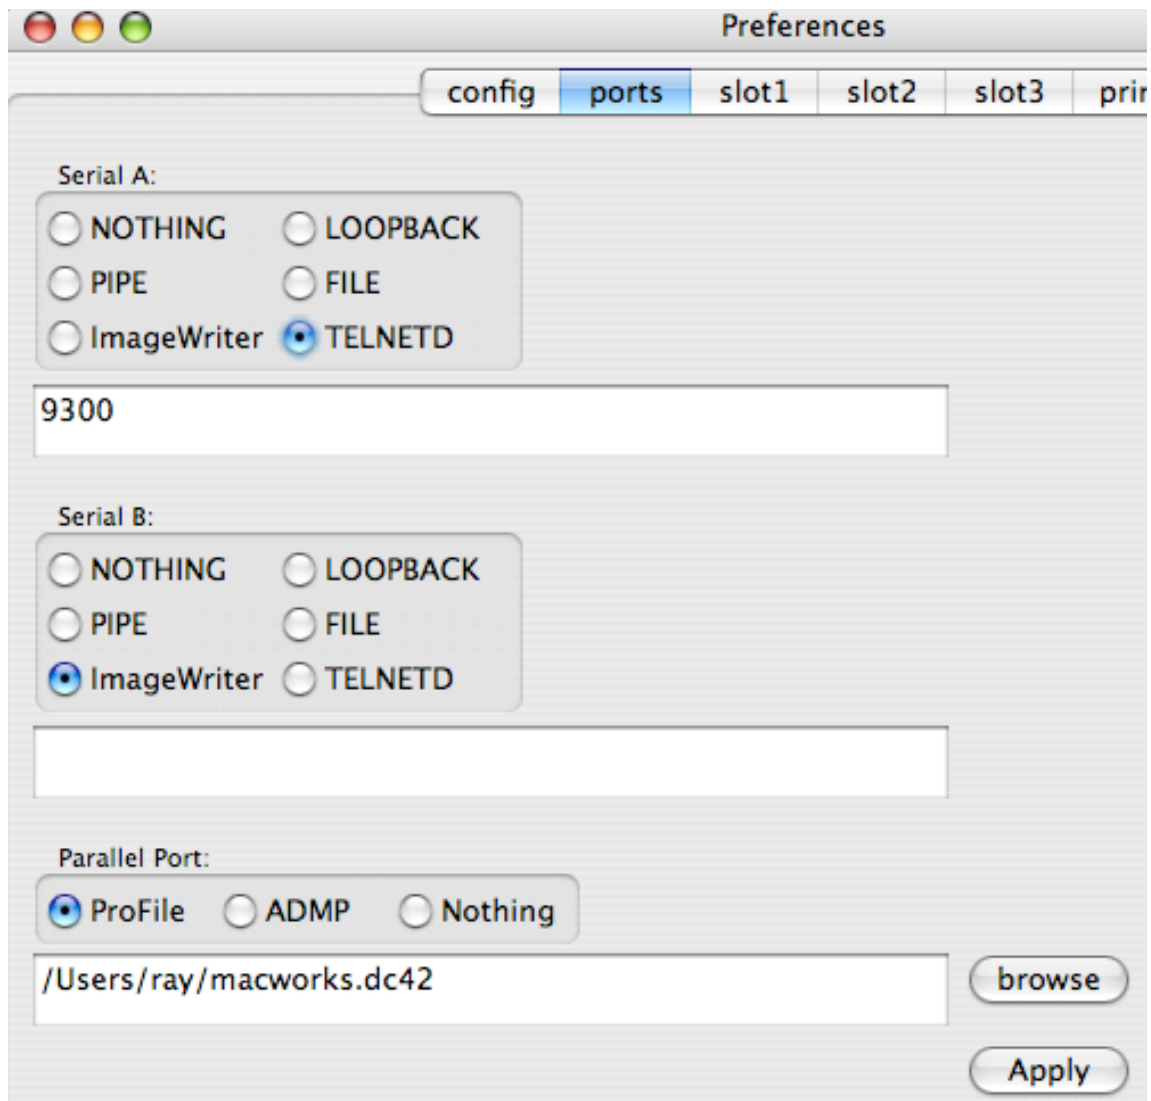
Preferences

config | ports | slot1 | slot2 | slot3 | pri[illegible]

Serial A:

NOTHING LOOPBACK
PIPE FILE
ImageWriter TELNETD

9300

Serial B:

NOTHING LOOPBACK
PIPE FILE
ImageWriter TELNETD

Parallel Port:

ProFile ADMP Nothing

/Users/ray/macworks.dc42

browse

Apply